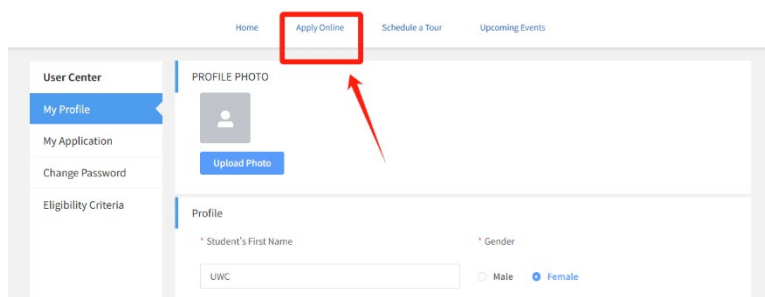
Home Apply Online Schedule a Tour Upcoming Events

User Center
My Profile
My Application
Change Password
Eligibility Criteria

PROFILE PHOTO
Upload Photo

Profile
* Student's First Name
UWC
* Gender
Male Female